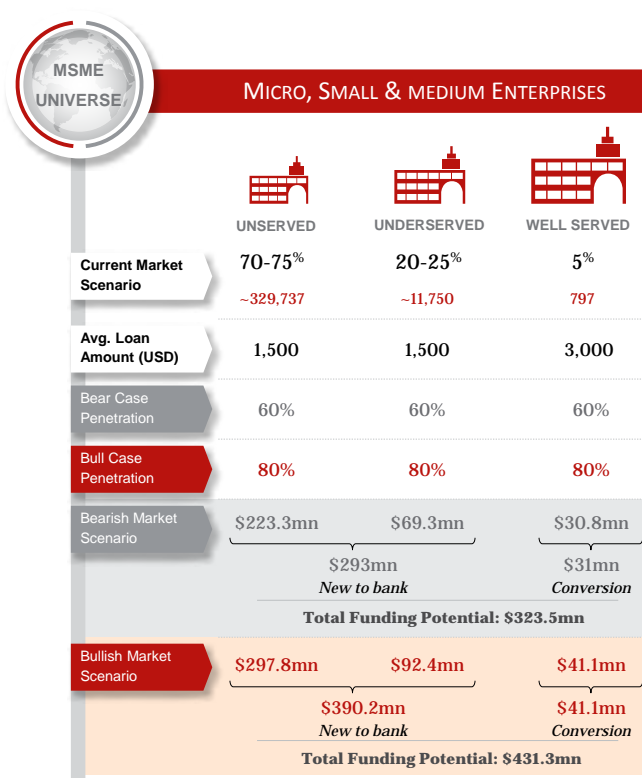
MSME UNIVERSE

MICRO, SMALL & MEDIUM ENTERPRISES

| | UNSERVED | UNDERSERVED | WELL SERVED |
|---|---|---|---|
| Current Market Scenario | 70-75% ~329,737 | 20-25% ~11,750 | 5% 797 |
| Avg. Loan Amount (USD) | 1,500 | 1,500 | 3,000 |
| Bear Case Penetration | 60% | 60% | 60% |
| Bull Case Penetration | 80% | 80% | 80% |

Bearish Market Scenario
$223.3mn $69.3mn $30.8mn
$293mn New to bank
$31mn Conversion
Total Funding Potential: $323.5mn

Bullish Market Scenario
$297.8mn $92.4mn $41.1mn
$390.2mn New to bank
$41.1mn Conversion
Total Funding Potential: $431.3mn